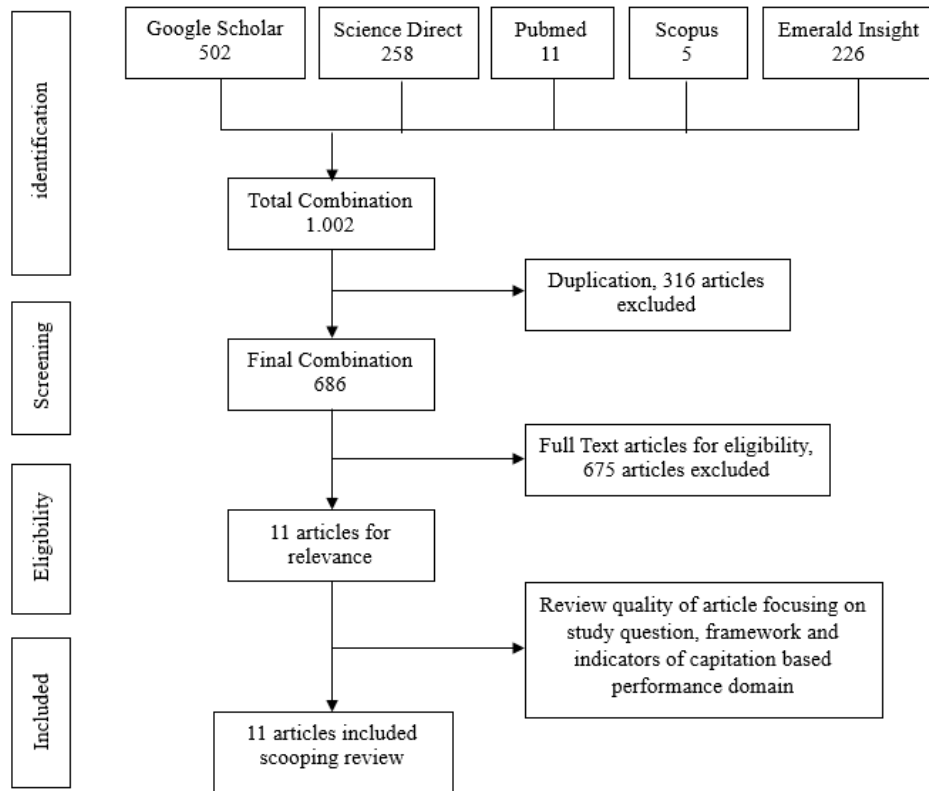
identification

Google Scholar
502

Science Direct
258

Pubmed
11

Scopus
5

Emerald Insight
226

Total Combination
1.002

Duplication, 316 articles excluded

Screening

Final Combination
686

Full Text articles for eligibility, 675 articles excluded

Eligibility

11 articles for relevance

Review quality of article focusing on study question, framework and indicators of capitation based performance domain

Included

11 articles included scooping review